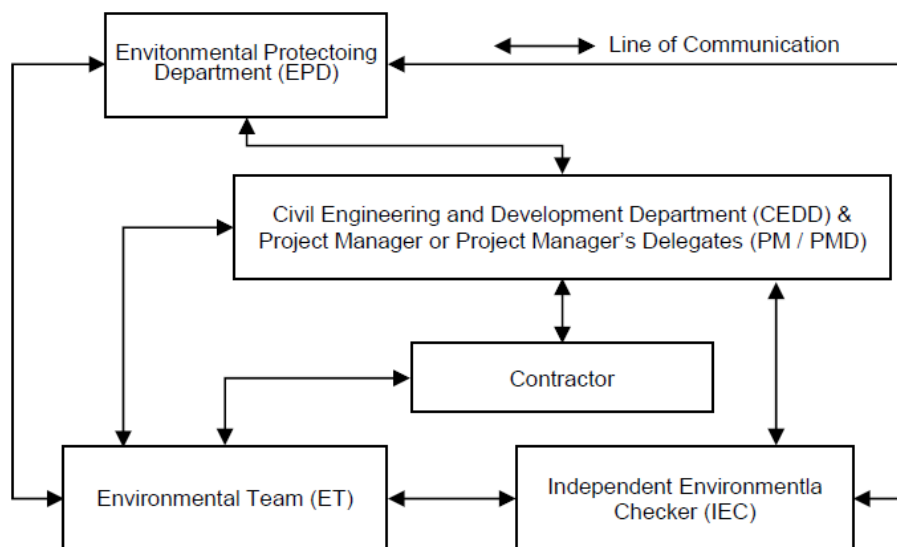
Envitonmental Protectoing Department (EPD)

Line of Communication

Civil Engineering and Development Department (CEDD) & Project Manager or Project Manager's Delegates (PM / PMD)

Contractor

Environmental Team (ET)

Independent Environmentla Checker (IEC)